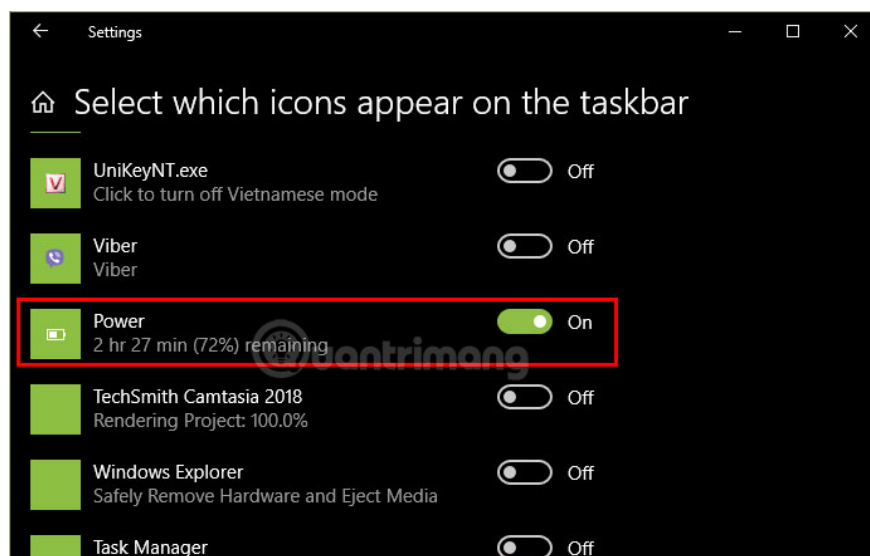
Settings

Select which icons appear on the taskbar

UniKeyNT.exe
Click to turn off Vietnamese mode
Off

Viber
Viber
Off

Power
2 hr 27 min (72%) remaining
On

TechSmith Camtasia 2018
Rendering Project: 100.0%
Off

Windows Explorer
Safely Remove Hardware and Eject Media
Off

Task Manager
Off

quantrimang